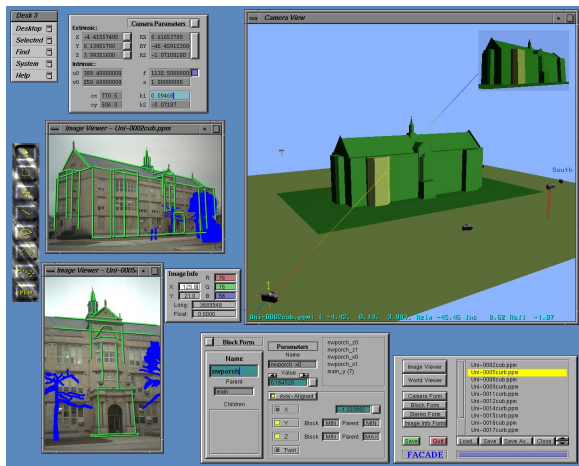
Desk 3
Desktop
Selected
Find
System
Help

Camera Parameters
Extrinsic:
X -4.41557400
Y 0.13951700
Z 3.99351600
RX 8.61653700
RY -45.45912300
RZ -1.07108100
Intrinsic:
u0 389.40000000
v0 259.40000000
f 1132.50000000
a 1.00000000
cx 770.5
cy 506.0
k1 0.09460
k2 -0.07197

Camera View

Image Viewer - Uni-0002cub.ppm

Image Viewer - Uni-0005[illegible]

Image Info
X 125.0
Y 213.0
R 76
G 76
B 84
Long 1.3835540
Float 0.0000

South

Uni-0002cub.ppm: L -4.42, 0.14, 3.99; Hdln -45.46 Inc 8.62 Roll -1.07

Block Form
Name
nwporch
Parent
main
Children
Parameters
Name
nwporch_x0
Value
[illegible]
nwporch_x0
nwporch_z1
nwporch_z0
nwporch_x1
main_y (?)
Axis-Aligned
X
Y Block MIN Parent MIN
Z Block MIN Parent MAX
Twirl

Image Viewer
World Viewer
Camera Form
Block Form
Stereo Form
Image Info Form
Save
Quit
FACADE
Uni-0002cub.ppm
Uni-0003cub.ppm
Uni-0005cub.ppm
Uni-0006cub.ppm
Uni-0007cub.ppm
Uni-0012cub.ppm
Uni-0013cub.ppm
Uni-0014cub.ppm
Uni-0010cub.ppm
Uni-0011cub.ppm
Uni-0015cub.ppm
Uni-0016cub.ppm
Load
Save
Save As
Close